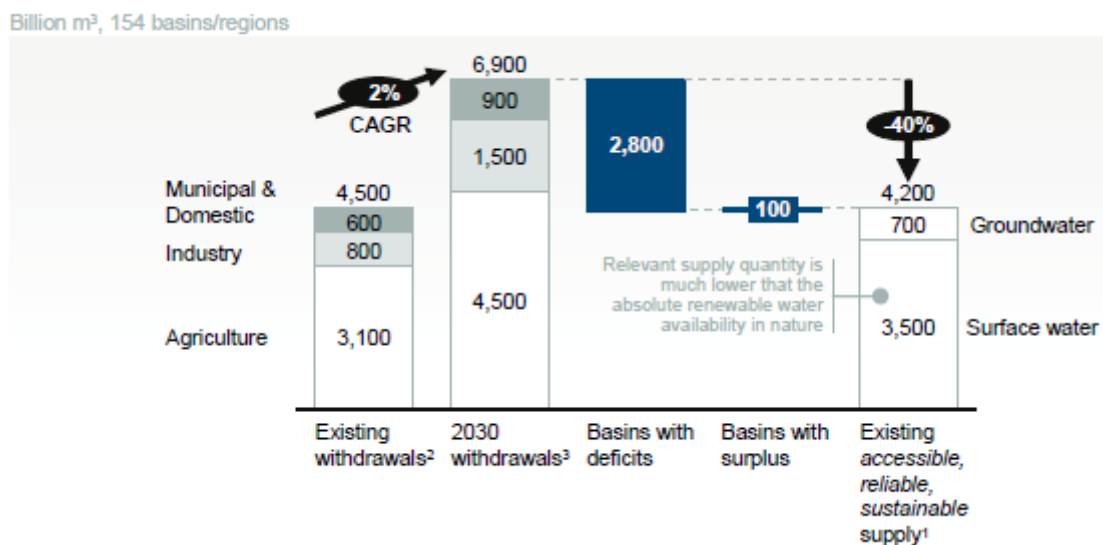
Billion m³, 154 basins/regions

2%
CAGR

6,900

900

1,500

4,500

2,800

100

-40%

4,200

700

3,500

Municipal & Domestic
Industry
Agriculture

4,500

600

800

3,100

Groundwater

Surface water

Relevant supply quantity is much lower that the absolute renewable water availability in nature

Existing withdrawals²

2030 withdrawals³

Basins with deficits

Basins with surplus

Existing *accessible, reliable, sustainable* supply¹